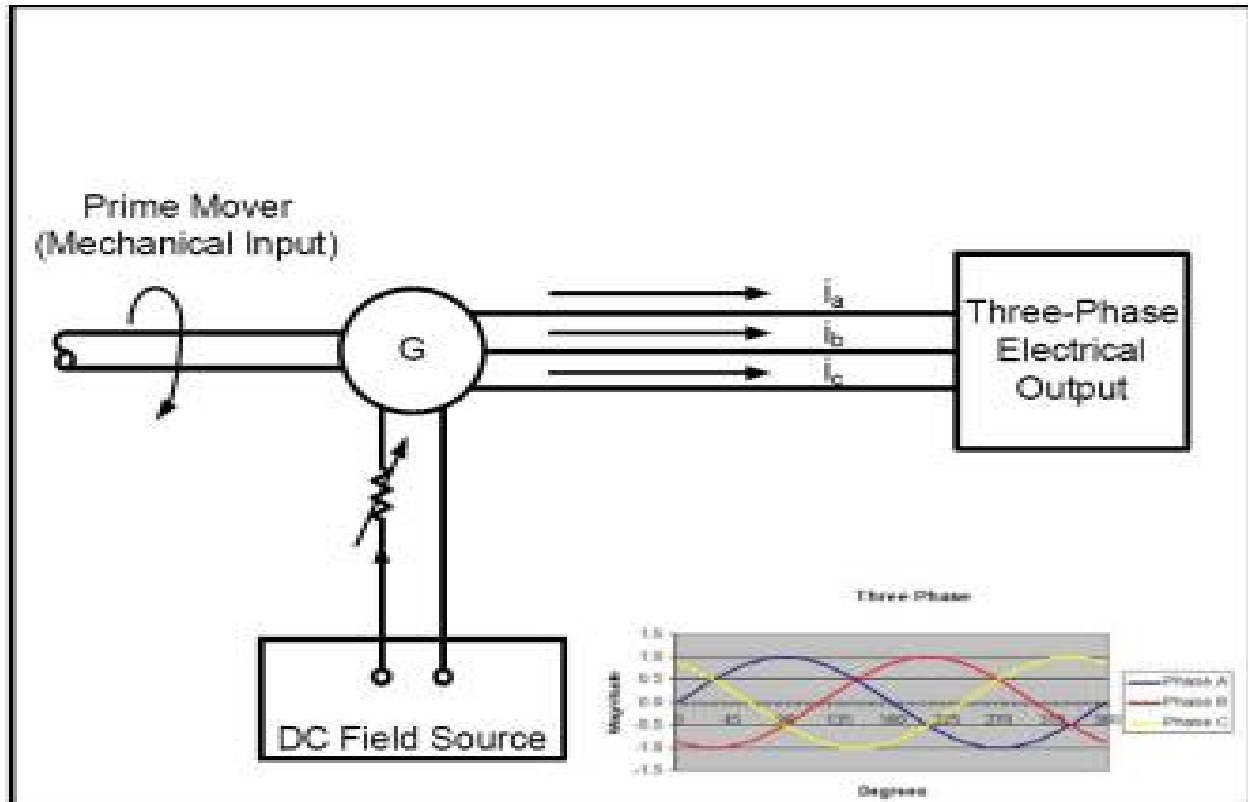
Prime Mover
(Mechanical Input)

G

$i_a$
$i_b$
$i_c$

Three-Phase
Electrical
Output

DC Field Source

Three Phase

1.5
1.0
0.5
0.0
-0.5
-1.0
-1.5

Magnitude

0
45
90
135
180
225
270
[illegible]
360

Degrees

Phase A
Phase B
Phase C